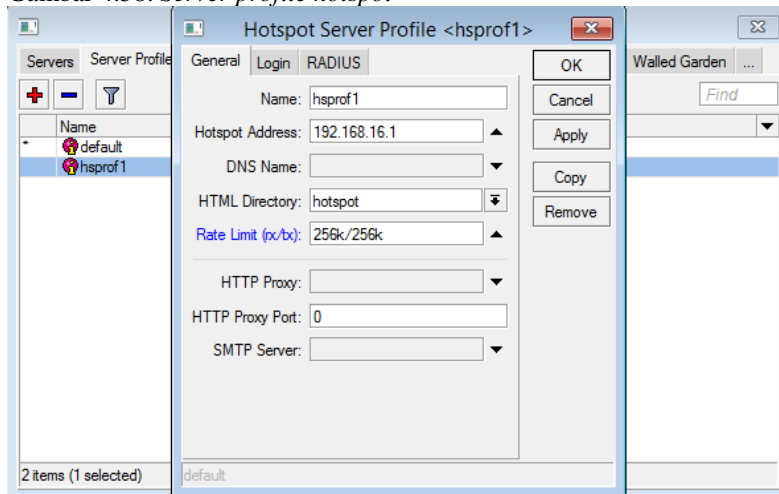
Gambar 4.38. Server profile hotspot

Servers | Server Profile | Walled Garden | ...

Find

Name
* default
hsprof1

2 items (1 selected)

Hotspot Server Profile <hsprof1>

General | Login | RADIUS

Name: hsprof1
Hotspot Address: 192.168.16.1
DNS Name:
HTML Directory: hotspot
Rate Limit (rx/tx): 256k/256k
HTTP Proxy:
HTTP Proxy Port: 0
SMTP Server:

OK
Cancel
Apply
Copy
Remove

default